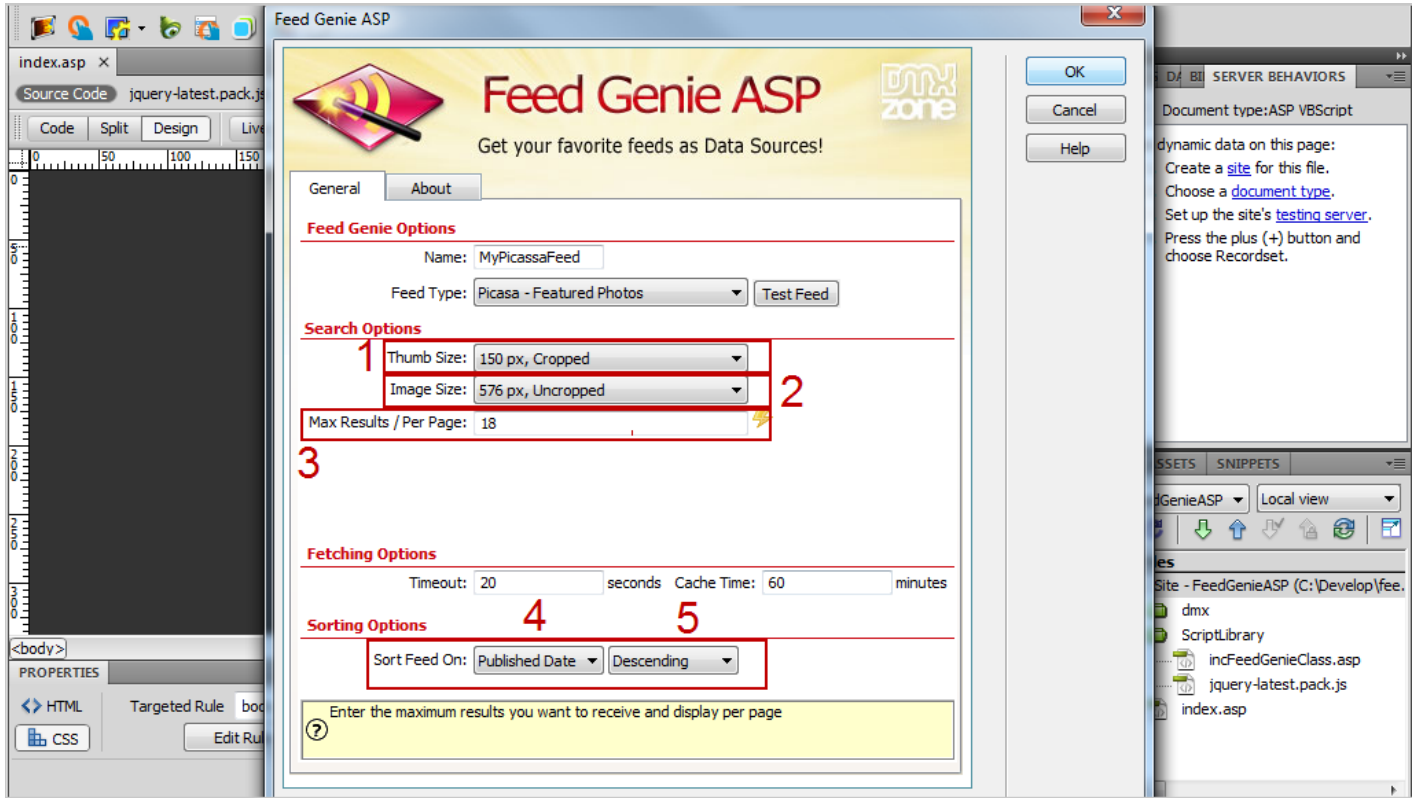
index.asp ×
Source Code jquery-latest.pack.js
Code Split Design Live
0 50 100 150
<body>
PROPERTIES
<> HTML Targeted Rule bod
CSS Edit Rul

Feed Genie ASP
Feed Genie ASP
Get your favorite feeds as Data Sources!
dmx zone
OK
Cancel
Help
General About
Feed Genie Options
Name: MyPicassaFeed
Feed Type: Picasa - Featured Photos Test Feed
Search Options
1
Thumb Size: 150 px, Cropped
Image Size: 576 px, Uncropped
2
Max Results / Per Page: 18
3
Fetching Options
Timeout: 20 seconds Cache Time: 60 minutes
Sorting Options
4
5
Sort Feed On: Published Date Descending
Enter the maximum results you want to receive and display per page

DA BI SERVER BEHAVIORS
Document type:ASP VBScript
dynamic data on this page:
Create a site for this file.
Choose a document type.
Set up the site's testing server.
Press the plus (+) button and choose Recordset.
SSETS SNIPPETS
dGenieASP Local view
les
Site - FeedGenieASP (C:\Develop\fee.
dmx
ScriptLibrary
incFeedGenieClass.asp
jquery-latest.pack.js
index.asp